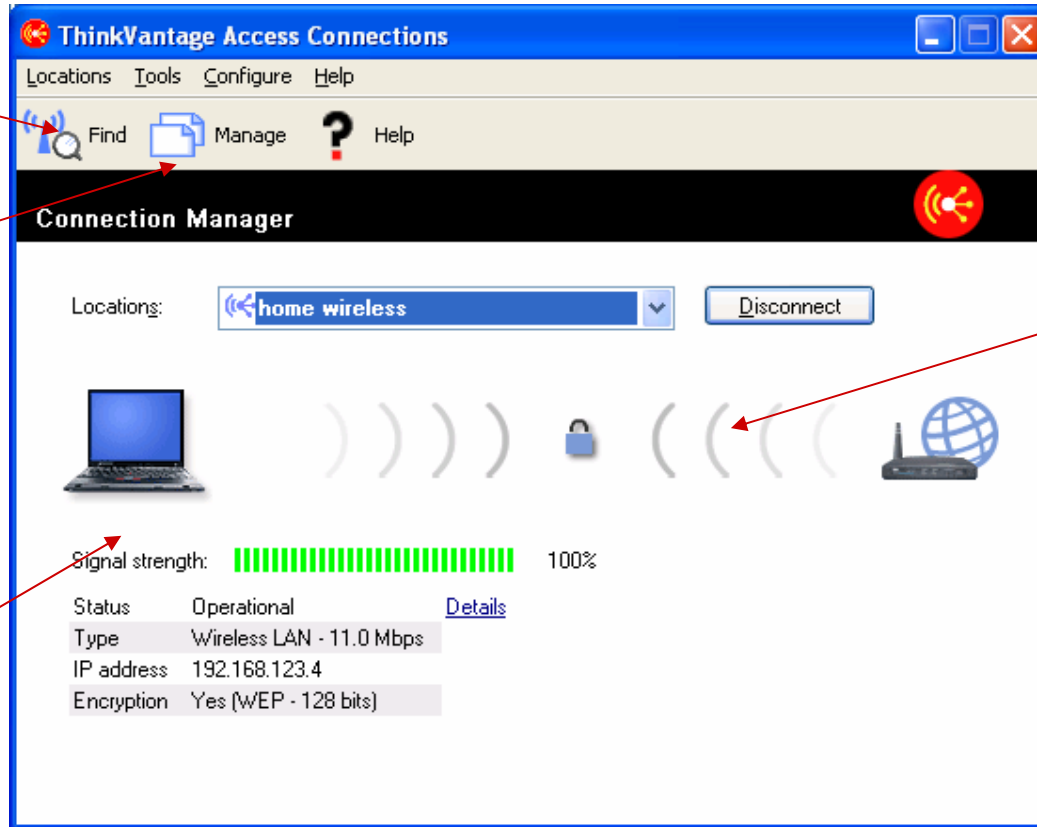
ThinkVantage Access Connections

Locations Tools Configure Help

Find Manage Help

Connection Manager

Locations: home wireless Disconnect

Signal strength: 100%

| | | |
|---|---|---|
| Status | Operational | Details |
| Type | Wireless LAN - 11.0 Mbps | |
| IP address | 192.168.123.4 | |
| Encryption | Yes (WEP - 128 bits) | |